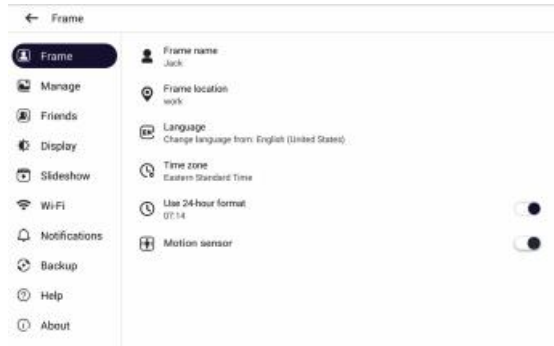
← Frame

Frame
Manage
Friends
Display
Slideshow
Wi-Fi
Notifications
Backup
Help
About

Frame name
Jack

Frame location
work

Language
Change language from: English (United States)

Time zone
Eastern Standard Time

Use 24-hour format
07:14

Motion sensor